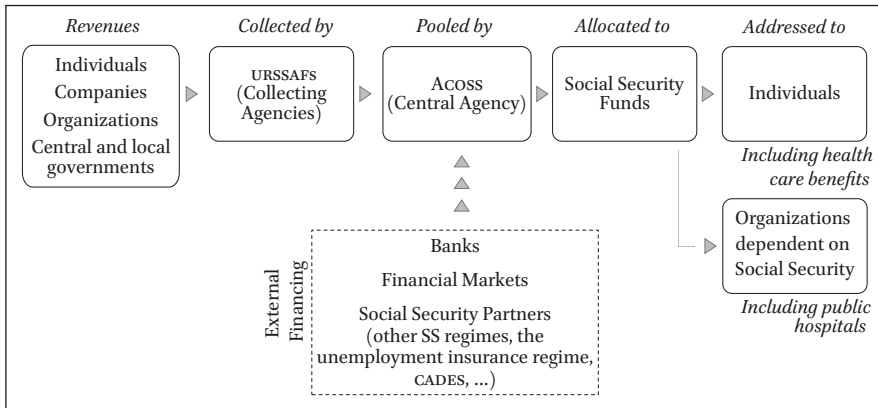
*Revenues*

Individuals
Companies
Organizations
Central and local governments

*Collected by*

URSSAFS (Collecting Agencies)

*Pooled by*

ACOSS (Central Agency)

*Allocated to*

Social Security Funds

*Addressed to*

Individuals

*Including health care benefits*

Organizations dependent on Social Security

*Including public hospitals*

External Financing

Banks

Financial Markets

Social Security Partners (other SS regimes, the unemployment insurance regime, CADES, ...)